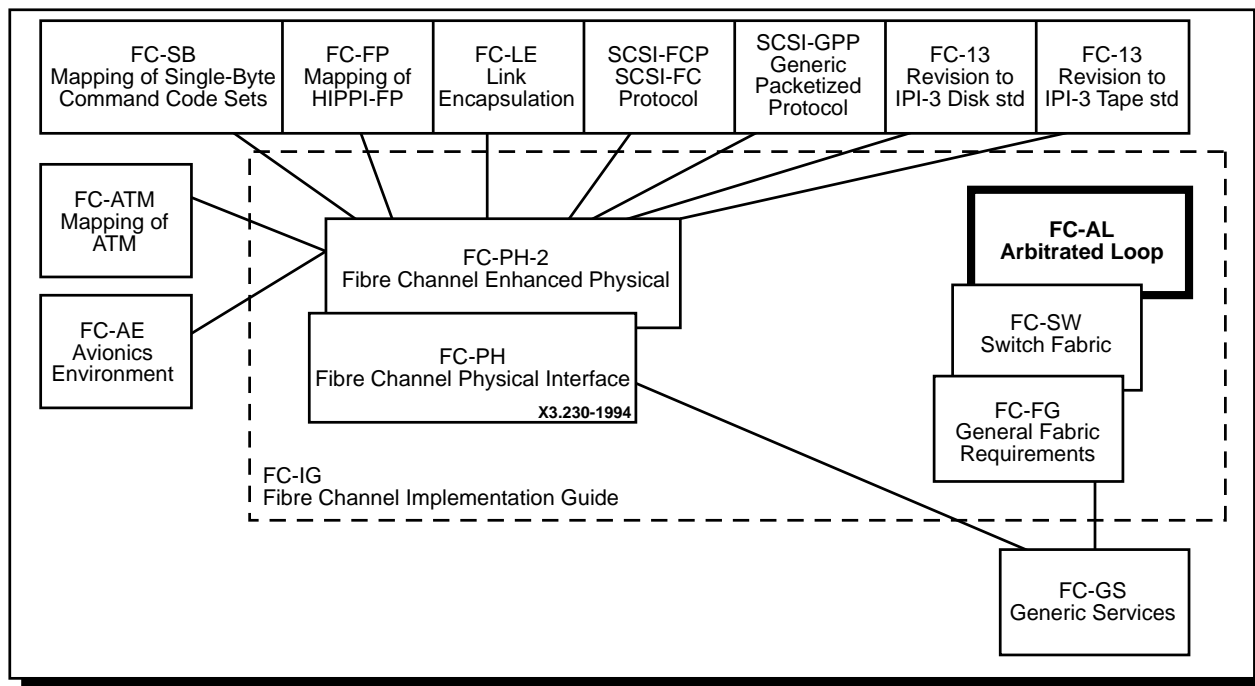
FC-SB
Mapping of Single-Byte Command Code Sets

FC-FP
Mapping of HIPPI-FP

FC-LE
Link Encapsulation

SCSI-FCP
SCSI-FC Protocol

SCSI-GPP
Generic Packetized Protocol

FC-13
Revision to IPI-3 Disk std

FC-13
Revision to IPI-3 Tape std

FC-ATM
Mapping of ATM

FC-AE
Avionics Environment

FC-PH-2
Fibre Channel Enhanced Physical

FC-PH
Fibre Channel Physical Interface
X3.230-1994

FC-AL
Arbitrated Loop

FC-SW
Switch Fabric

FC-FG
General Fabric Requirements

FC-IG
Fibre Channel Implementation Guide

FC-GS
Generic Services